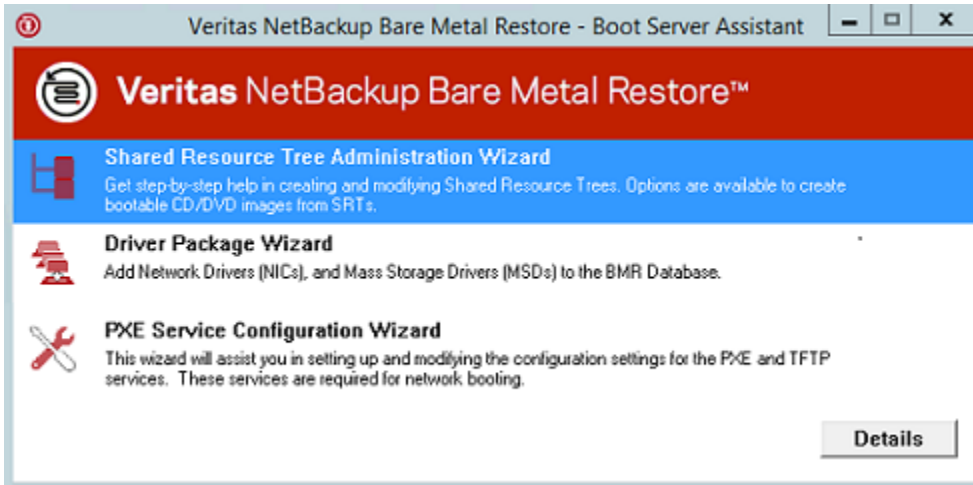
Veritas NetBackup Bare Metal Restore - Boot Server Assistant

Veritas NetBackup Bare Metal Restore™

Shared Resource Tree Administration Wizard
Get step-by-step help in creating and modifying Shared Resource Trees. Options are available to create bootable CD/DVD images from SRTs.

Driver Package Wizard
Add Network Drivers (NICs), and Mass Storage Drivers (MSDs) to the BMR Database.

PXE Service Configuration Wizard
This wizard will assist you in setting up and modifying the configuration settings for the PXE and TFTP services. These services are required for network booting.

Details